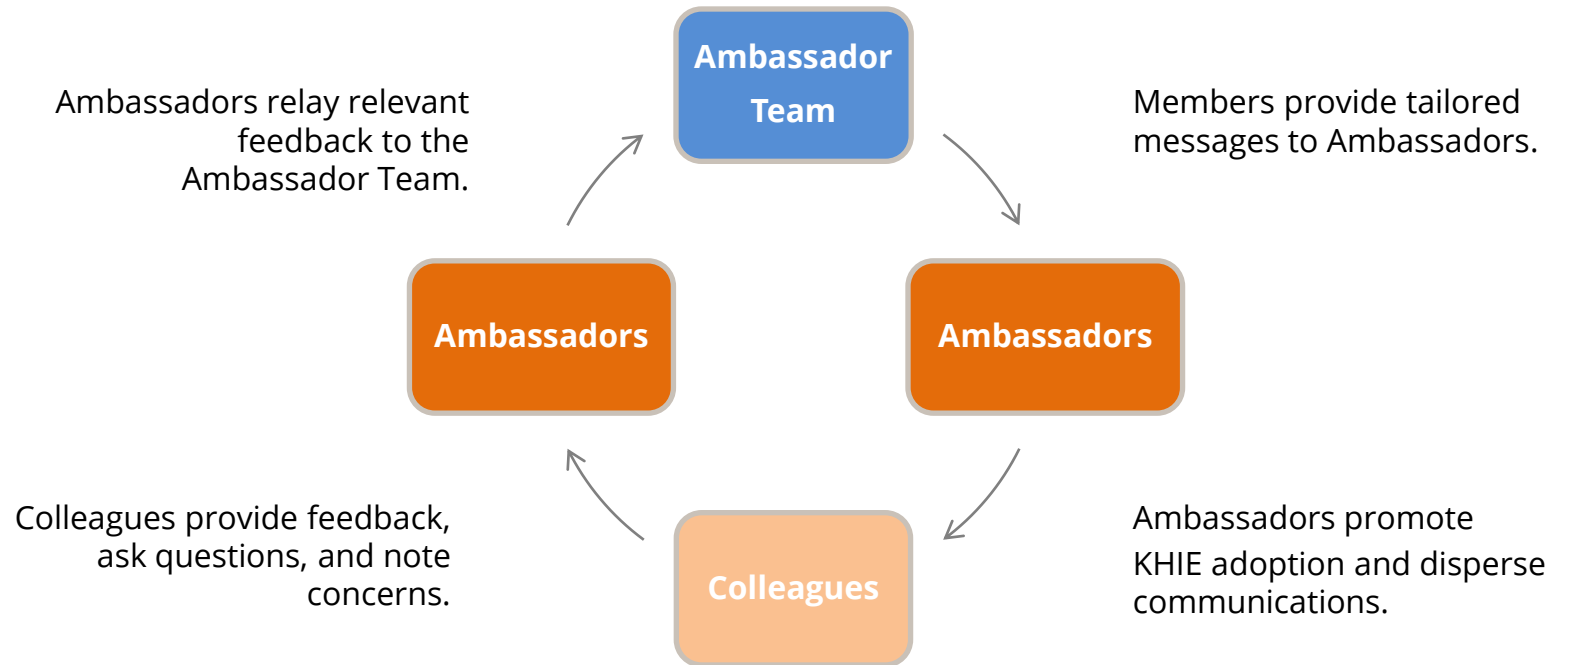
Ambassador Team

Members provide tailored messages to Ambassadors.

Ambassadors

Ambassadors promote KHIE adoption and disperse communications.

Colleagues

Colleagues provide feedback, ask questions, and note concerns.

Ambassadors

Ambassadors relay relevant feedback to the Ambassador Team.